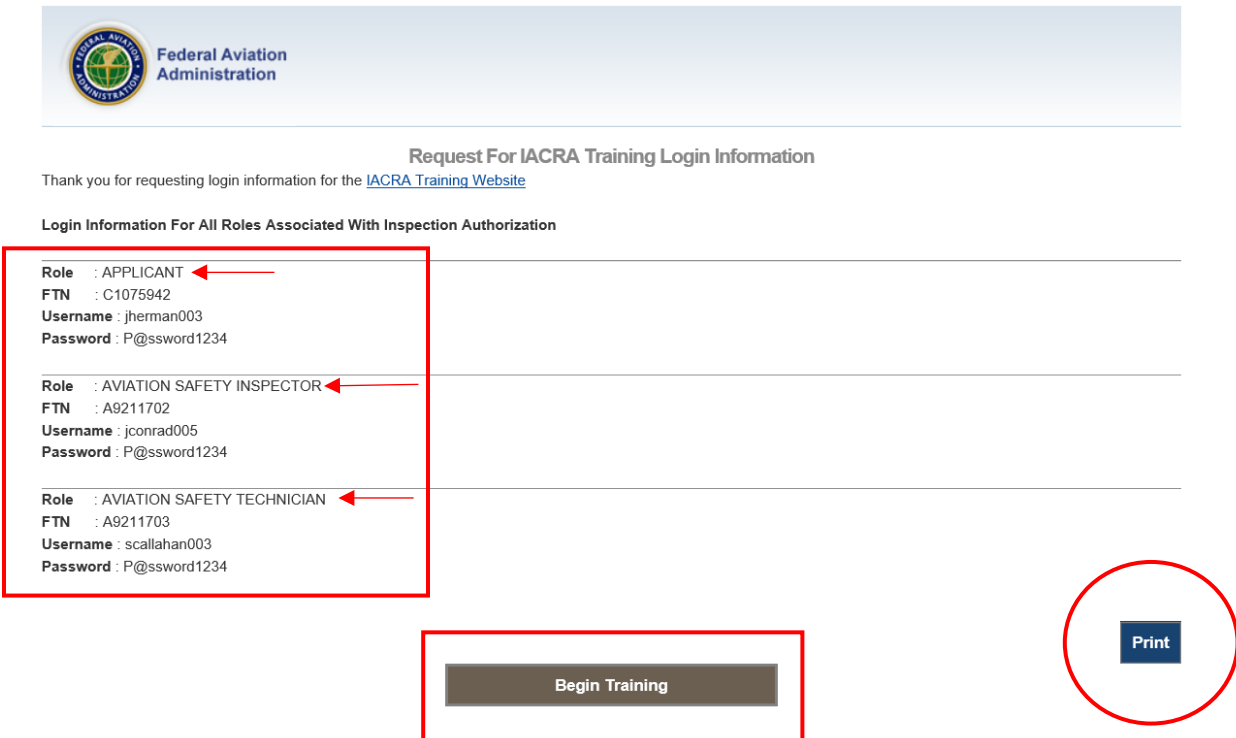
Federal Aviation Administration

Request For IACRA Training Login Information

Thank you for requesting login information for the IACRA Training Website

Login Information For All Roles Associated With Inspection Authorization

Role : APPLICANT
FTN : C1075942
Username : jherman003
Password : P@ssword1234

Role : AVIATION SAFETY INSPECTOR
FTN : A9211702
Username : jconrad005
Password : P@ssword1234

Role : AVIATION SAFETY TECHNICIAN
FTN : A9211703
Username : scallahan003
Password : P@ssword1234

Print

Begin Training